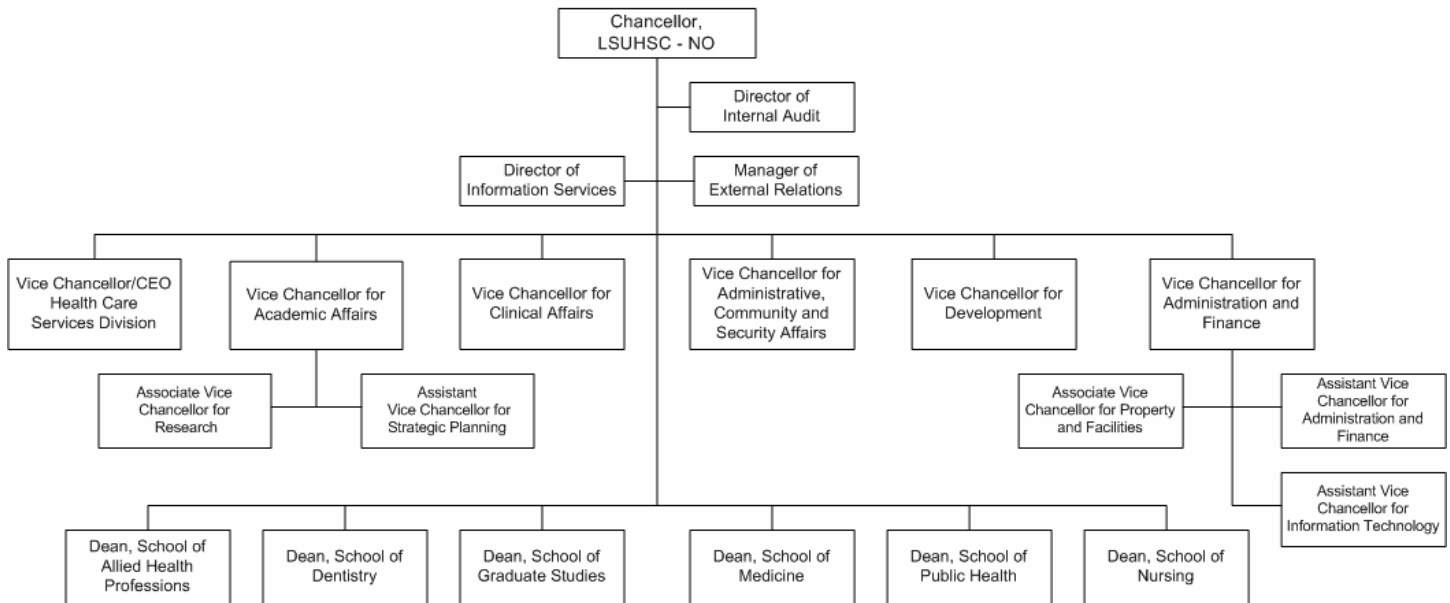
Chancellor, LSUHSC - NO

Director of Internal Audit

Director of Information Services

Manager of External Relations

Vice Chancellor/CEO Health Care Services Division

Vice Chancellor for Academic Affairs

Vice Chancellor for Clinical Affairs

Vice Chancellor for Administrative, Community and Security Affairs

Vice Chancellor for Development

Vice Chancellor for Administration and Finance

Associate Vice Chancellor for Research

Assistant Vice Chancellor for Strategic Planning

Associate Vice Chancellor for Property and Facilities

Assistant Vice Chancellor for Administration and Finance

Assistant Vice Chancellor for Information Technology

Dean, School of Allied Health Professions

Dean, School of Dentistry

Dean, School of Graduate Studies

Dean, School of Medicine

Dean, School of Public Health

Dean, School of Nursing